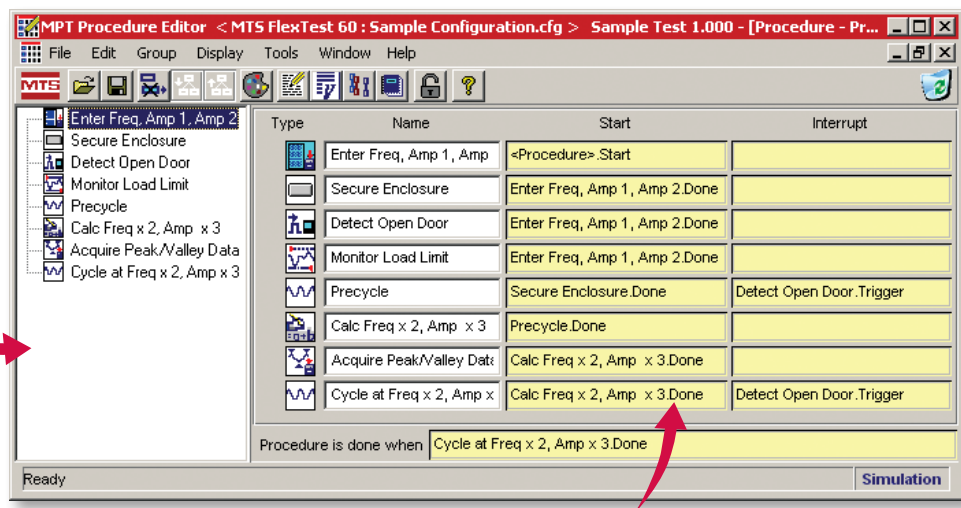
MPT Procedure Editor < MTS FlexTest 60 : Sample Configuration.cfg > Sample Test 1.000 - [Procedure - Pr...

File Edit Group Display Tools Window Help

MTS

Enter Freq, Amp 1, Amp 2
Secure Enclosure
Detect Open Door
Monitor Load Limit
Precycle
Calc Freq x 2, Amp x 3
Acquire Peak/Valley Data
Cycle at Freq x 2, Amp x 3

| Type | Name | Start | Interrupt |
|---|---|---|---|
| | Enter Freq, Amp 1, Amp | <Procedure>.Start | |
| | Secure Enclosure | Enter Freq, Amp 1, Amp 2.Done | |
| | Detect Open Door | Enter Freq, Amp 1, Amp 2.Done | |
| | Monitor Load Limit | Enter Freq, Amp 1, Amp 2.Done | |
| | Precycle | Secure Enclosure.Done | Detect Open Door.Trigger |
| | Calc Freq x 2, Amp x 3 | Precycle.Done | |
| | Acquire Peak/Valley Data | Calc Freq x 2, Amp x 3.Done | |
| | Cycle at Freq x 2, Amp x | Calc Freq x 2, Amp x 3.Done | Detect Open Door.Trigger |

Procedure is done when Cycle at Freq x 2, Amp x 3.Done

Ready Simulation